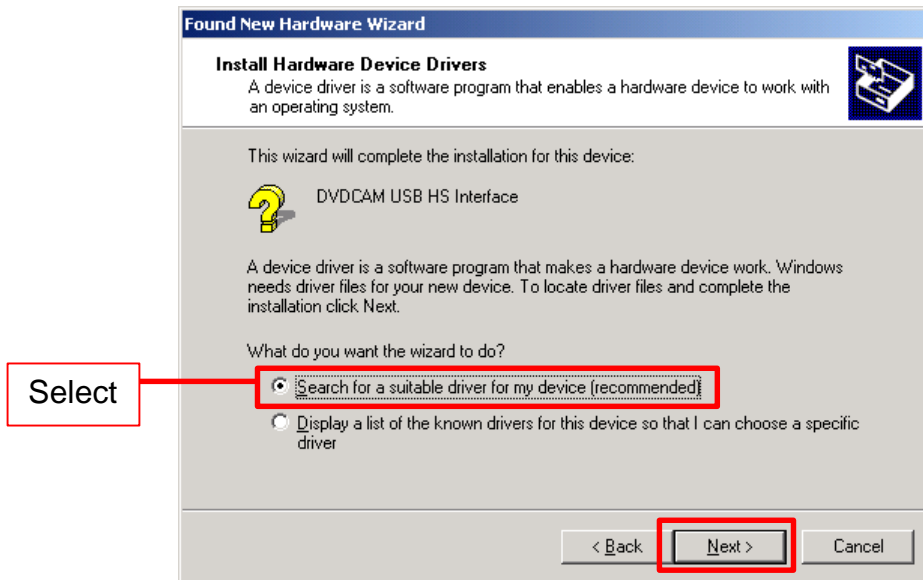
Found New Hardware Wizard

Install Hardware Device Drivers
A device driver is a software program that enables a hardware device to work with an operating system.

This wizard will complete the installation for this device:

DVDCAM USB HS Interface

A device driver is a software program that makes a hardware device work. Windows needs driver files for your new device. To locate driver files and complete the installation click Next.

What do you want the wizard to do?

Select

Search for a suitable driver for my device (recommended)

Display a list of the known drivers for this device so that I can choose a specific driver

< Back

Next >

Cancel